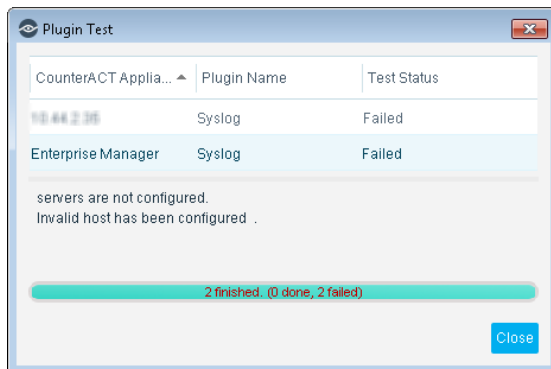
Plugin Test

| CounterACT Applia... | Plugin Name | Test Status |
|---|---|---|
| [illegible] | Syslog | Failed |
| Enterprise Manager | Syslog | Failed |

servers are not configured.
Invalid host has been configured .

2 finished. (0 done, 2 failed)

Close